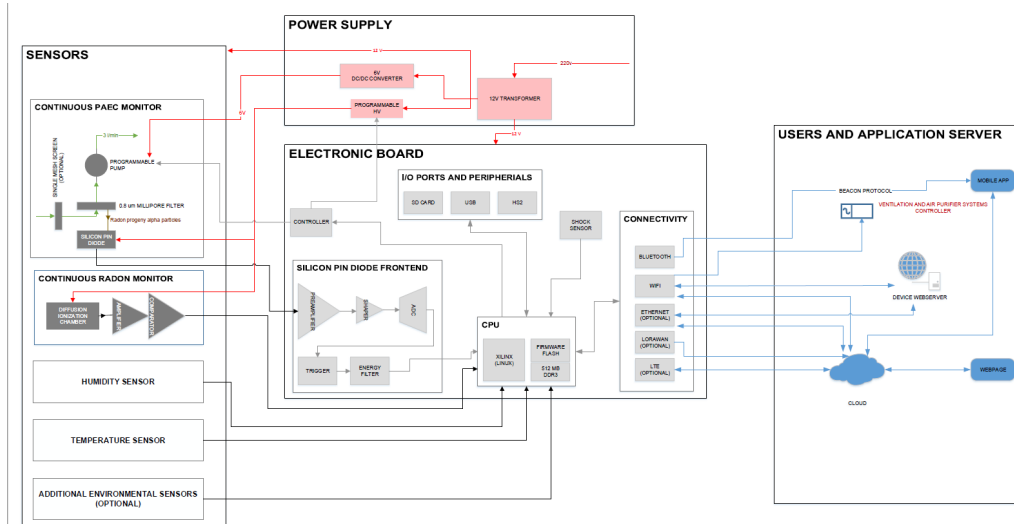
POWER SUPPLY

12 V

220v

5V DC/DC CONVERTER

12V TRANSFORMER

PROGRAMMABLE HV

12 V

SENSORS

CONTINUOUS PAEC MONITOR

5V

3 l/min

SINGLE MESH SCREEN (OPTIONAL)

PROGRAMMABLE PUMP

0.8 um MILLIPORE FILTER

Radon progeny alpha particles

SILICON PIN DIODE

CONTINUOUS RADON MONITOR

DIFFUSION IONIZATION CHAMBER

AMPLIFIER

COMPARATOR

HUMIDITY SENSOR

TEMPERATURE SENSOR

ADDITIONAL ENVIRONMENTAL SENSORS (OPTIONAL)

ELECTRONIC BOARD

I/O PORTS AND PERIPHERIALS

SD CARD

USB

HI32

CONTROLLER

SHOCK SENSOR

SILICON PIN DIODE FRONTEND

PREAMPLIFIER

SHAPER

ADC

TRIGGER

ENERGY FILTER

CPU

XILINX (LINUX)

FIRMWARE FLASH

512 MB DDR3

CONNECTIVITY

BLUETOOTH

WIFI

ETHERNET (OPTIONAL)

LORAWAN (OPTIONAL)

LTE (OPTIONAL)

USERS AND APPLICATION SERVER

BEACON PROTOCOL

MOBILE APP

VENTILATION AND AIR PURIFIER SYSTEMS CONTROLLER

DEVICE WEBSERVER

CLOUD

WEBPAGE